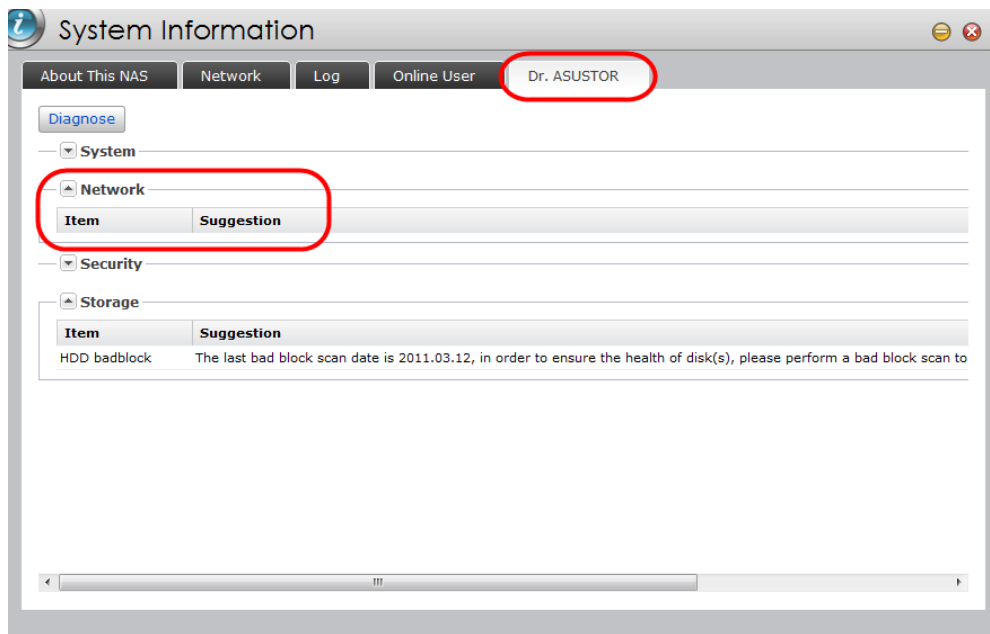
System Information

About This NAS | Network | Log | Online User | Dr. ASUSTOR

Diagnose

System

Network

| Item | Suggestion |
|---|---|

Security

Storage

| Item | Suggestion |
|---|---|
| HDD badblock | The last bad block scan date is 2011.03.12, in order to ensure the health of disk(s), please perform a bad block scan to |